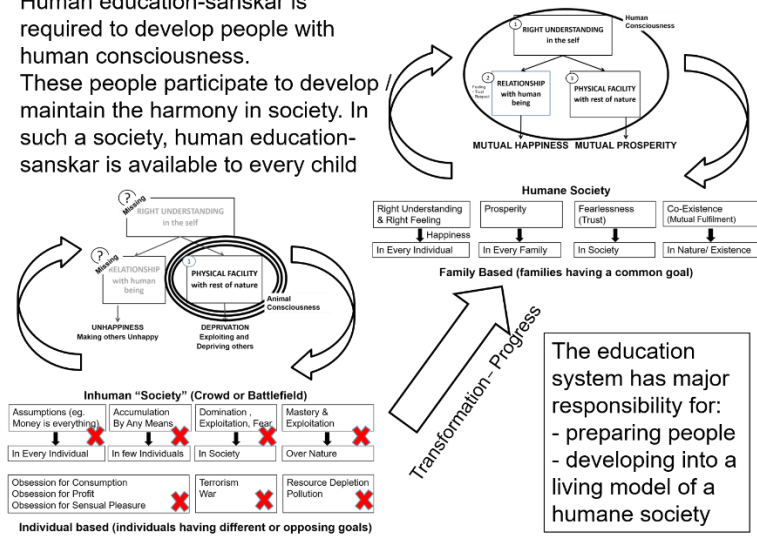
Human education-sanskar is required to develop people with human consciousness.
These people participate to develop / maintain the harmony in society. In such a society, human education-sanskar is available to every child

1 RIGHT UNDERSTANDING in the self
Human Consciousness
2 RELATIONSHIP with human being
Feeling Trust Respect
3 PHYSICAL FACILITY with rest of nature
MUTUAL HAPPINESS MUTUAL PROSPERITY

Humane Society

| Right Understanding & Right Feeling | Prosperity | Fearlessness (Trust) | Co-Existence (Mutual Fulfilment) |
|---|---|---|---|
| Happiness | | | |
| In Every Individual | In Every Family | In Society | In Nature/ Existence |

Family Based (families having a common goal)

? Missing RIGHT UNDERSTANDING in the self
? Missing RELATIONSHIP with human being
1 PHYSICAL FACILITY with rest of nature
Animal Consciousness
UNHAPPINESS Making others Unhappy
DEPRIVATION Exploiting and Depriving others

Transformation - Progress

The education system has major responsibility for:
- preparing people
- developing into a living model of a humane society

Inhuman "Society" (Crowd or Battlefield)

| Assumptions (eg. Money is everything) | Accumulation By Any Means | Domination , Exploitation, Fear | Mastery & Exploitation |
|---|---|---|---|
| In Every Individual | In few Individuals | In Society | Over Nature |
| Obsession for Consumption Obsession for Profit Obsession for Sensual Pleasure | Terrorism War | Resource Depletion Pollution | |

Individual based (individuals having different or opposing goals)